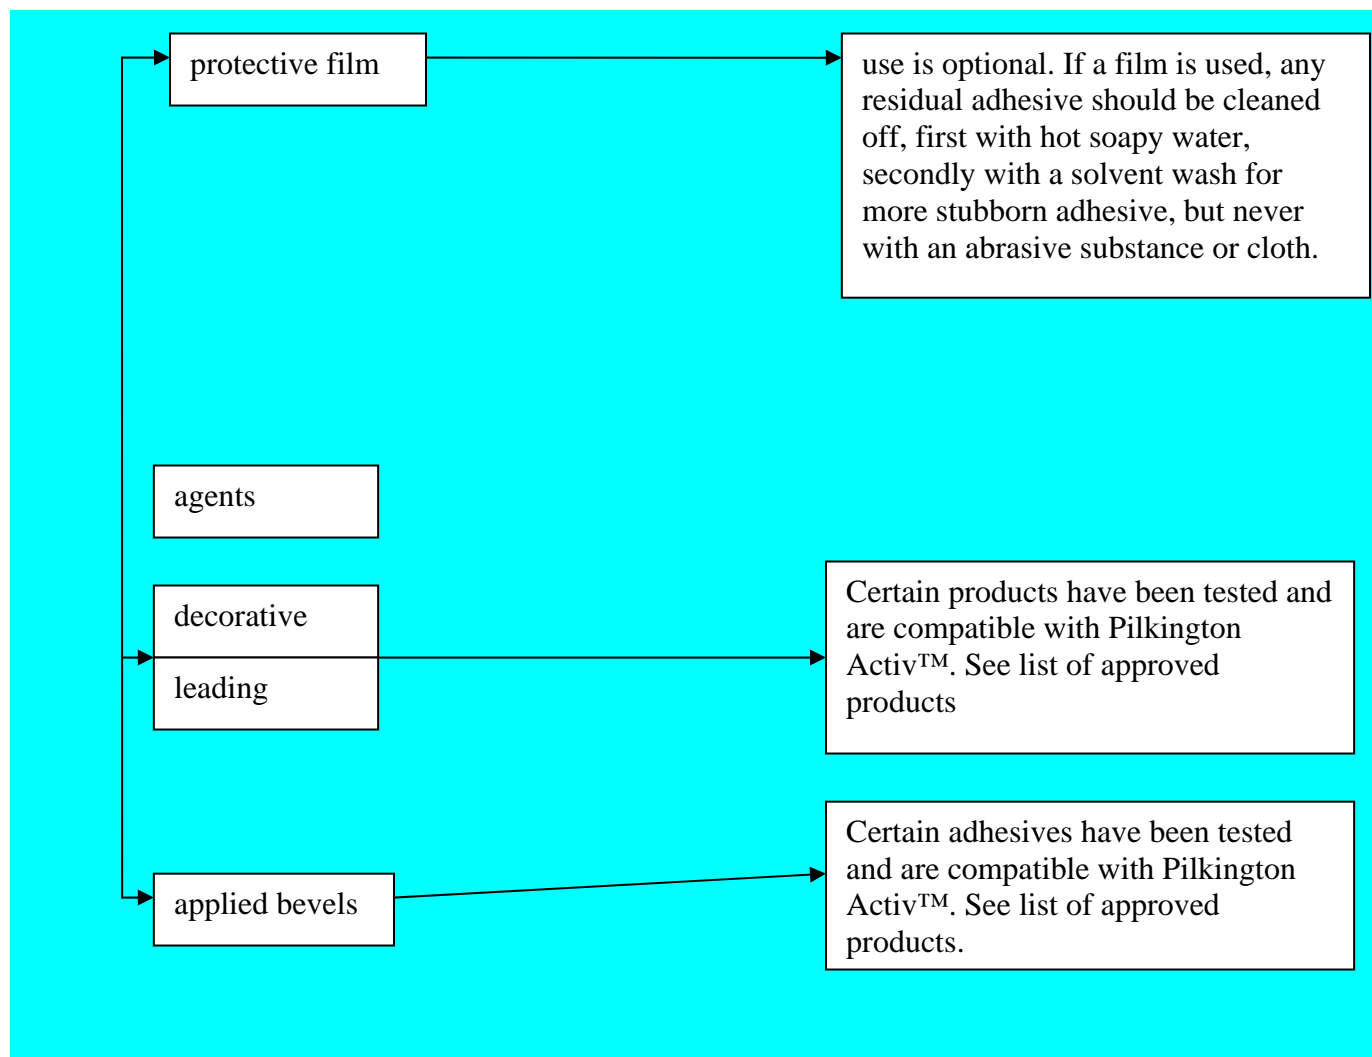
protective film

use is optional. If a film is used, any residual adhesive should be cleaned off, first with hot soapy water, secondly with a solvent wash for more stubborn adhesive, but never with an abrasive substance or cloth.

agents

decorative

leading

Certain products have been tested and are compatible with Pilkington Activ™. See list of approved products

applied bevels

Certain adhesives have been tested and are compatible with Pilkington Activ™. See list of approved products.